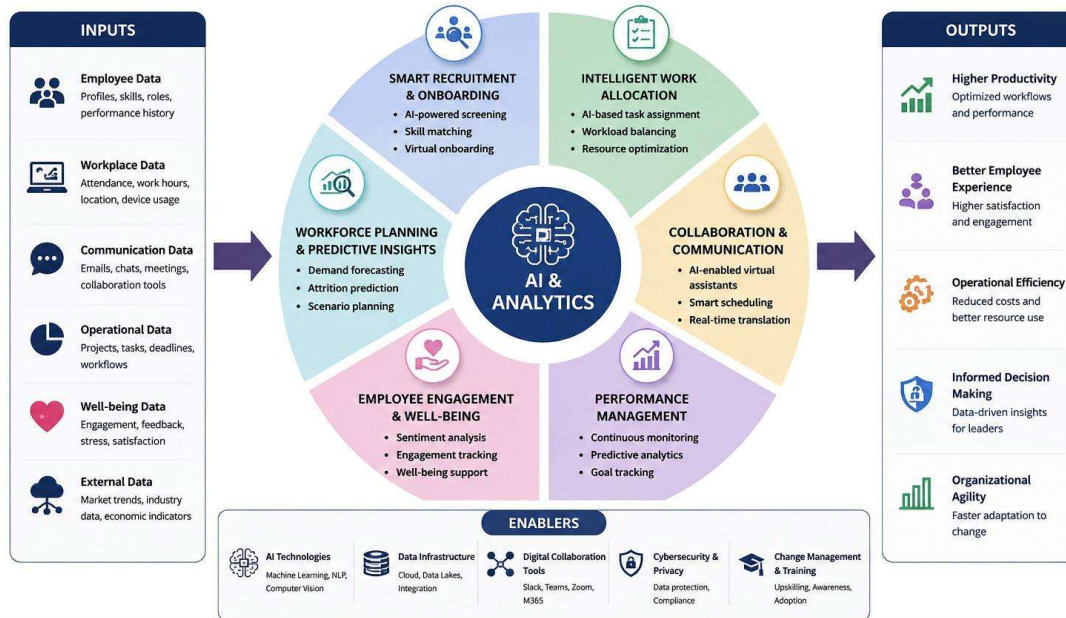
INPUTS

Employee Data
Profiles, skills, roles, performance history

Workplace Data
Attendance, work hours, location, device usage

Communication Data
Emails, chats, meetings, collaboration tools

Operational Data
Projects, tasks, deadlines, workflows

Well-being Data
Engagement, feedback, stress, satisfaction

External Data
Market trends, industry data, economic indicators

SMART RECRUITMENT & ONBOARDING
• AI-powered screening
• Skill matching
• Virtual onboarding

INTELLIGENT WORK ALLOCATION
• AI-based task assignment
• Workload balancing
• Resource optimization

WORKFORCE PLANNING & PREDICTIVE INSIGHTS
• Demand forecasting
• Attrition prediction
• Scenario planning

AI & ANALYTICS

COLLABORATION & COMMUNICATION
• AI-enabled virtual assistants
• Smart scheduling
• Real-time translation

EMPLOYEE ENGAGEMENT & WELL-BEING
• Sentiment analysis
• Engagement tracking
• Well-being support

PERFORMANCE MANAGEMENT
• Continuous monitoring
• Predictive analytics
• Goal tracking

OUTPUTS

Higher Productivity
Optimized workflows and performance

Better Employee Experience
Higher satisfaction and engagement

Operational Efficiency
Reduced costs and better resource use

Informed Decision Making
Data-driven insights for leaders

Organizational Agility
Faster adaptation to change

ENABLERS

AI Technologies
Machine Learning, NLP, Computer Vision

Data Infrastructure
Cloud, Data Lakes, Integration

Digital Collaboration Tools
Slack, Teams, Zoom, M365

Cybersecurity & Privacy
Data protection, Compliance

Change Management & Training
Upskilling, Awareness, Adoption